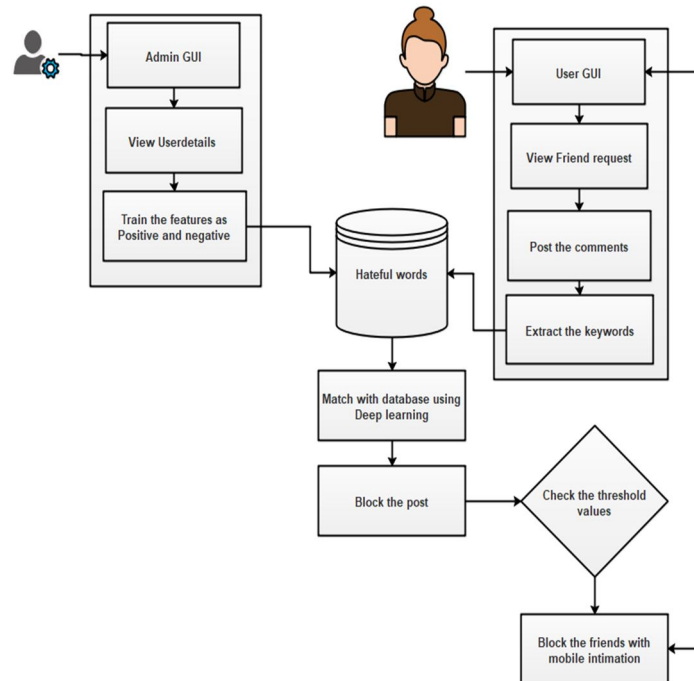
Admin GUI

View Userdetails

Train the features as Positive and negative

User GUI

View Friend request

Post the comments

Extract the keywords

Hateful words

Match with database using Deep learning

Block the post

Check the threshold values

Block the friends with mobile intimation